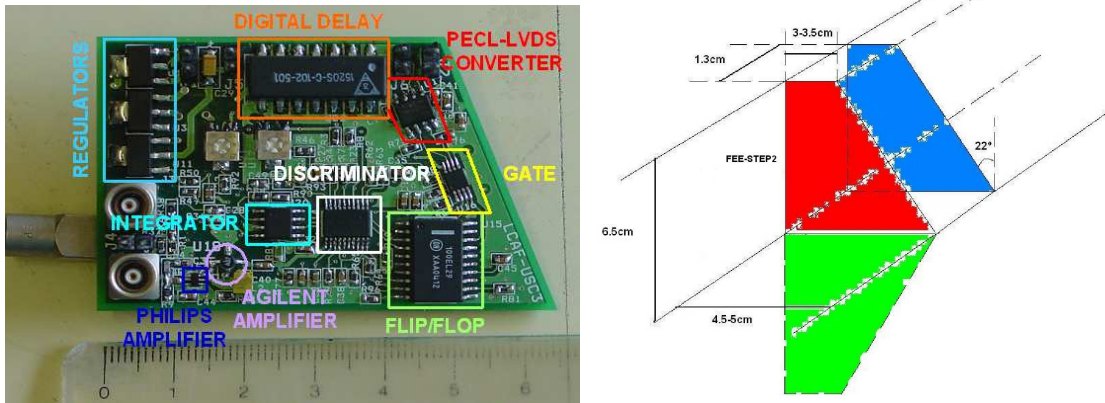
DIGITAL DELAY

PECL-LVDS CONVERTER

REGULATORS

DISCRIMINATOR

GATE

INTEGRATOR

AGILENT AMPLIFIER

PHILIPS AMPLIFIER

FLIP/FLOP

LCAF-USC3

0 1 2 3 4 5 6 7

1.3cm

3-3.5cm

FEE-STEP2

22°

6.5cm

4.5-5cm